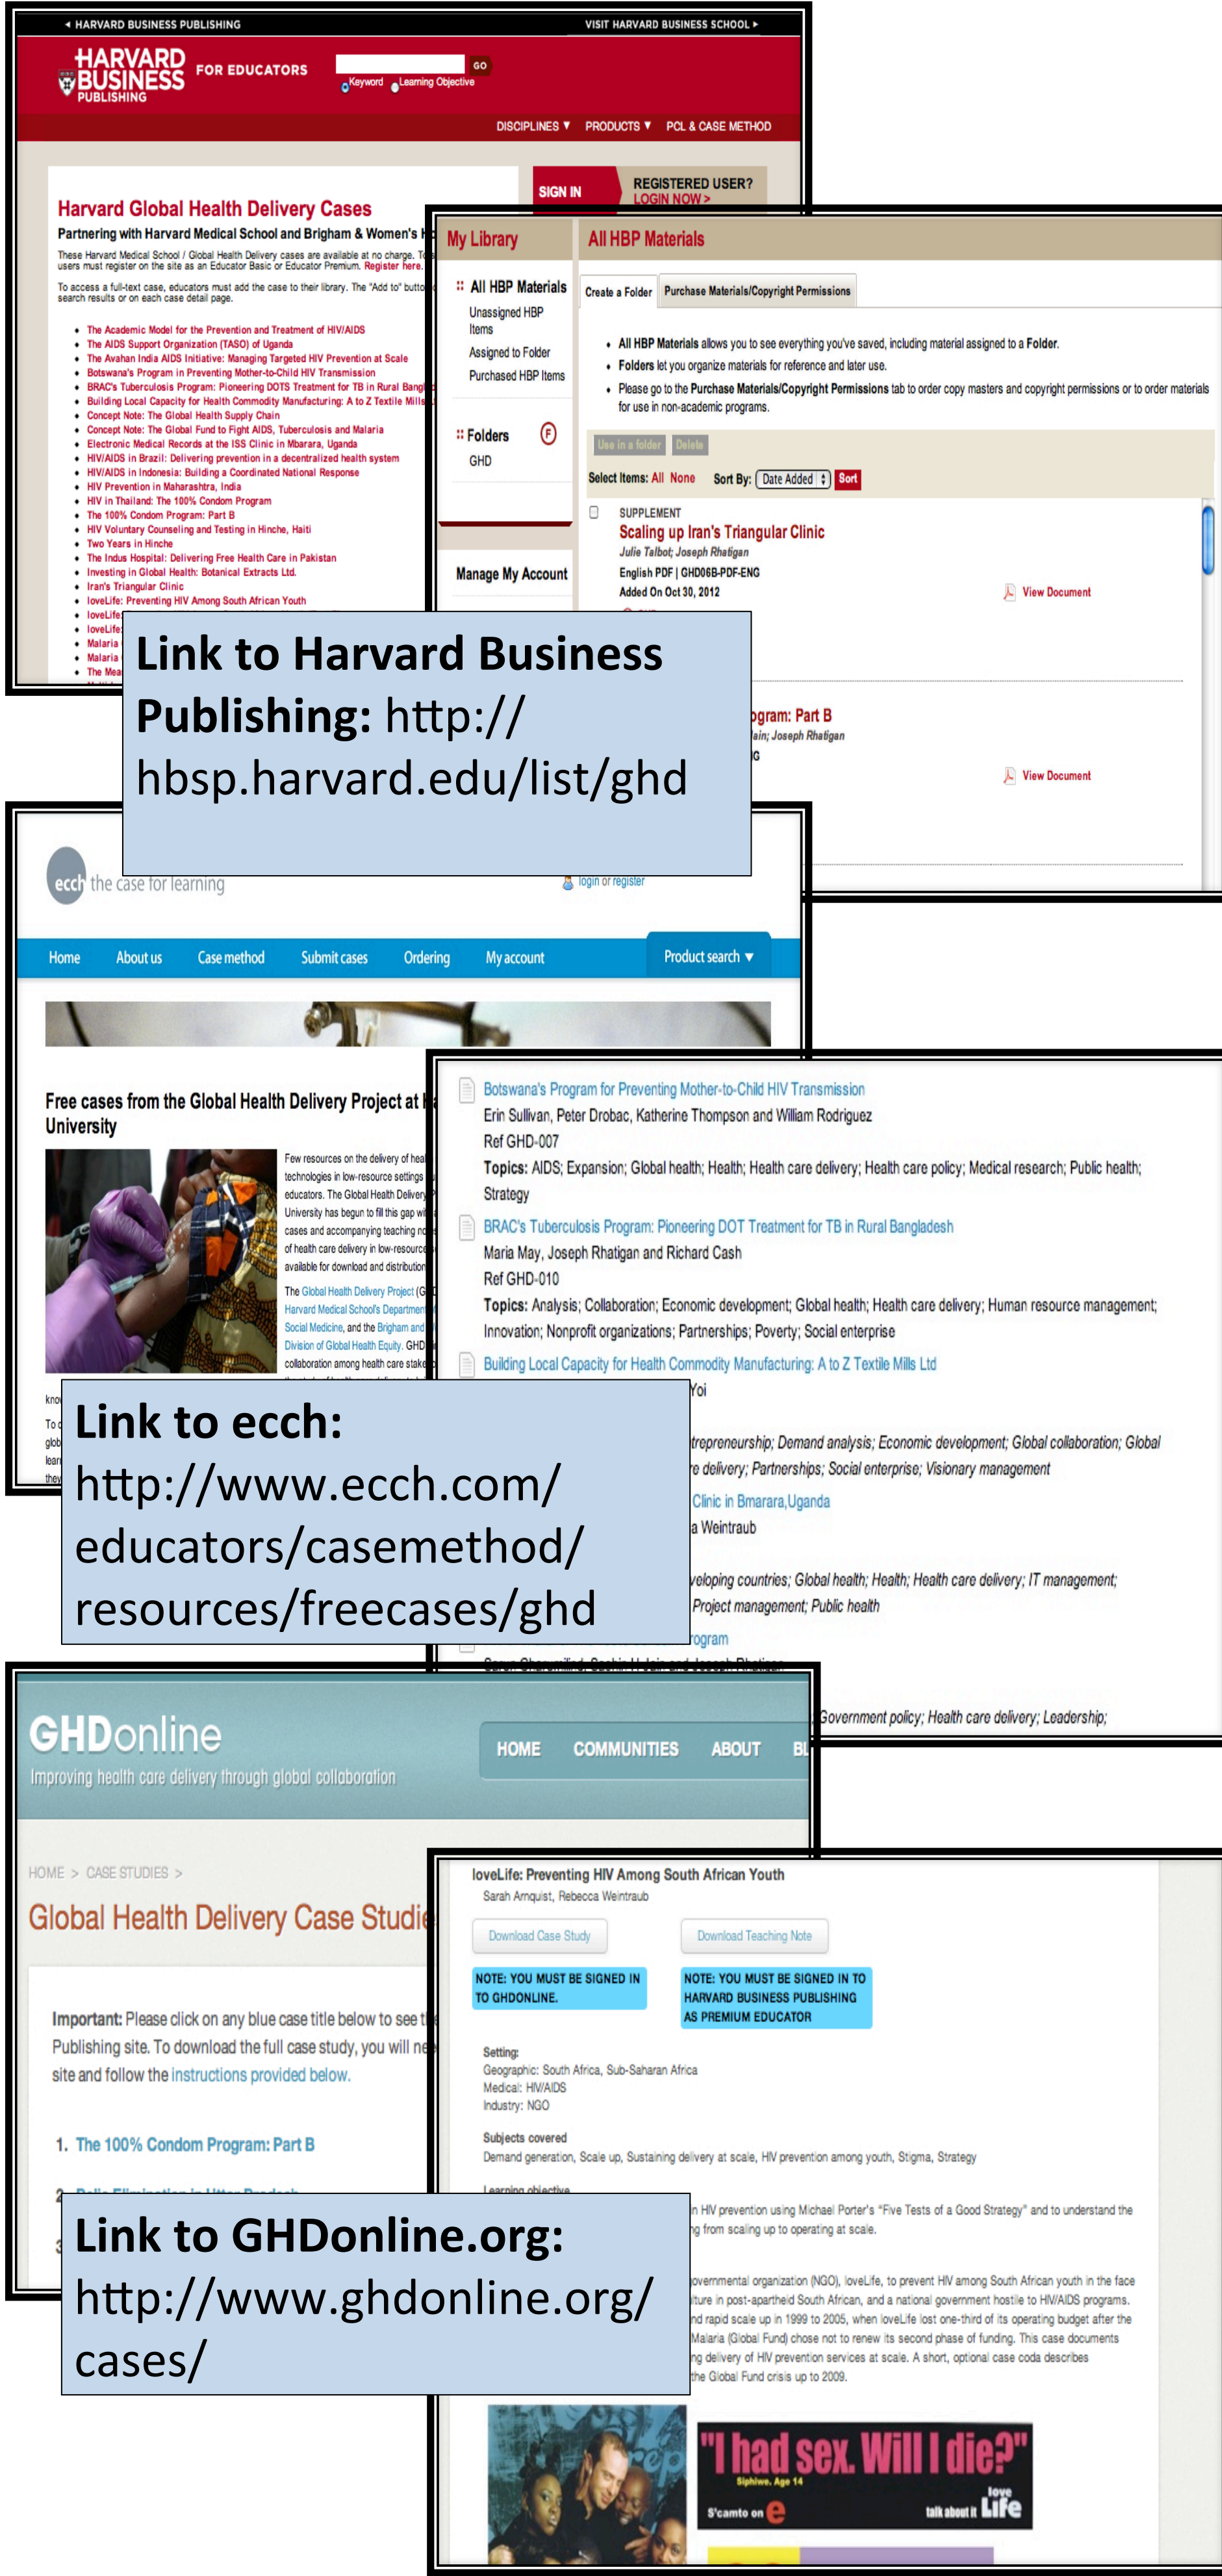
◂ HARVARD BUSINESS PUBLISHING
VISIT HARVARD BUSINESS SCHOOL ▸

HARVARD BUSINESS PUBLISHING FOR EDUCATORS
GO
Keyword Learning Objective

DISCIPLINES ▾ PRODUCTS ▾ PCL & CASE METHOD

SIGN IN
REGISTERED USER? LOGIN NOW >

Harvard Global Health Delivery Cases
Partnering with Harvard Medical School and Brigham & Women's H
These Harvard Medical School / Global Health Delivery cases are available at no charge. To users must register on the site as an Educator Basic or Educator Premium. Register here.
To access a full-text case, educators must add the case to their library. The "Add to" butto search results or on each case detail page.

- The Academic Model for the Prevention and Treatment of HIV/AIDS
- The AIDS Support Organization (TASO) of Uganda
- The Avahan India AIDS Initiative: Managing Targeted HIV Prevention at Scale
- Botswana's Program in Preventing Mother-to-Child HIV Transmission
- BRAC's Tuberculosis Program: Pioneering DOTS Treatment for TB in Rural Bangl
- Building Local Capacity for Health Commodity Manufacturing: A to Z Textile Mills
- Concept Note: The Global Health Supply Chain
- Concept Note: The Global Fund to Fight AIDS, Tuberculosis and Malaria
- Electronic Medical Records at the ISS Clinic in Mbarara, Uganda
- HIV/AIDS in Brazil: Delivering prevention in a decentralized health system
- HIV/AIDS in Indonesia: Building a Coordinated National Response
- HIV Prevention in Maharashtra, India
- HIV in Thailand: The 100% Condom Program
- The 100% Condom Program: Part B
- HIV Voluntary Counseling and Testing in Hinche, Haiti
- Two Years in Hinche
- The Indus Hospital: Delivering Free Health Care in Pakistan
- Investing in Global Health: Botanical Extracts Ltd.
- Iran's Triangular Clinic
- loveLife: Preventing HIV Among South African Youth
- loveLife:
- loveLife:
- Malaria
- Malaria
- The Mea

My Library
All HBP Materials
All HBP Materials
Unassigned HBP Items
Assigned to Folder
Purchased HBP Items
Folders
GHD
Manage My Account

Create a Folder | Purchase Materials/Copyright Permissions
- All HBP Materials allows you to see everything you've saved, including material assigned to a Folder.
- Folders let you organize materials for reference and later use.
- Please go to the Purchase Materials/Copyright Permissions tab to order copy masters and copyright permissions or to order materials for use in non-academic programs.
Use in a folder | Delete
Select Items: All None Sort By: Date Added Sort
SUPPLEMENT
Scaling up Iran's Triangular Clinic
Julie Talbot; Joseph Rhatigan
English PDF | GHD06B-PDF-ENG
Added On Oct 30, 2012
View Document
ogram: Part B
ain; Joseph Rhatigan
G
View Document

Link to Harvard Business Publishing: http:// hbsp.harvard.edu/list/ghd

ecch the case for learning
login or register
Home About us Case method Submit cases Ordering My account Product search ▾

Free cases from the Global Health Delivery Project at H University
Few resources on the delivery of hea technologies in low-resource settings educators. The Global Health Deliver University has begun to fill this gap wi cases and accompanying teaching n of health care delivery in low-resourc available for download and distributio
The Global Health Delivery Project (G Harvard Medical School's Departmen Social Medicine, and the Brigham and Division of Global Health Equity. GHD collaboration among health care stak
kno
To c
glob
lear
they

Botswana's Program for Preventing Mother-to-Child HIV Transmission
Erin Sullivan, Peter Drobac, Katherine Thompson and William Rodriguez
Ref GHD-007
Topics: AIDS; Expansion; Global health; Health; Health care delivery; Health care policy; Medical research; Public health; Strategy
BRAC's Tuberculosis Program: Pioneering DOT Treatment for TB in Rural Bangladesh
Maria May, Joseph Rhatigan and Richard Cash
Ref GHD-010
Topics: Analysis; Collaboration; Economic development; Global health; Health care delivery; Human resource management; Innovation; Nonprofit organizations; Partnerships; Poverty; Social enterprise
Building Local Capacity for Health Commodity Manufacturing: A to Z Textile Mills Ltd
Yoi
trepreneurship; Demand analysis; Economic development; Global collaboration; Global e delivery; Partnerships; Social enterprise; Visionary management
Clinic in Bmarara,Uganda
a Weintraub
veloping countries; Global health; Health; Health care delivery; IT management; Project management; Public health
rogram
Government policy; Health care delivery; Leadership;

Link to ecch: http://www.ecch.com/ educators/casemethod/ resources/freecases/ghd

GHDonline
Improving health care delivery through global collaboration
HOME COMMUNITIES ABOUT BL
HOME > CASE STUDIES >
Global Health Delivery Case Studi
Important: Please click on any blue case title below to see t Publishing site. To download the full case study, you will ne site and follow the instructions provided below.
1. The 100% Condom Program: Part B

loveLife: Preventing HIV Among South African Youth
Sarah Arnquist, Rebecca Weintraub
Download Case Study | Download Teaching Note
NOTE: YOU MUST BE SIGNED IN TO GHDONLINE.
NOTE: YOU MUST BE SIGNED IN TO HARVARD BUSINESS PUBLISHING AS PREMIUM EDUCATOR
Setting:
Geographic: South Africa, Sub-Saharan Africa
Medical: HIV/AIDS
Industry: NGO
Subjects covered
Demand generation, Scale up, Sustaining delivery at scale, HIV prevention among youth, Stigma, Strategy
Learning objective
n HIV prevention using Michael Porter's "Five Tests of a Good Strategy" and to understand the g from scaling up to operating at scale.
overnmental organization (NGO), loveLife, to prevent HIV among South African youth in the face ture in post-apartheid South African, and a national government hostile to HIV/AIDS programs. nd rapid scale up in 1999 to 2005, when loveLife lost one-third of its operating budget after the Malaria (Global Fund) chose not to renew its second phase of funding. This case documents g delivery of HIV prevention services at scale. A short, optional case coda describes the Global Fund crisis up to 2009.
"I had sex. Will I die?"
Siphiwe, Age 14
S'camto on e
talk about it love Life

Link to GHDonline.org: http://www.ghdonline.org/ cases/